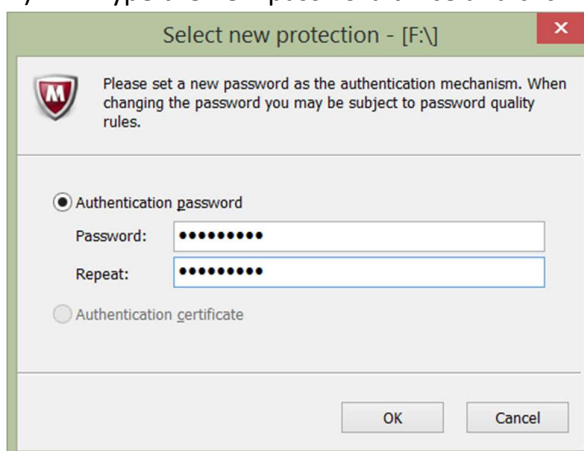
Select new protection - [F:\]

Please set a new password as the authentication mechanism. When changing the password you may be subject to password quality rules.

Authentication password

Password: •••••••••

Repeat: •••••••••

Authentication certificate

OK

Cancel